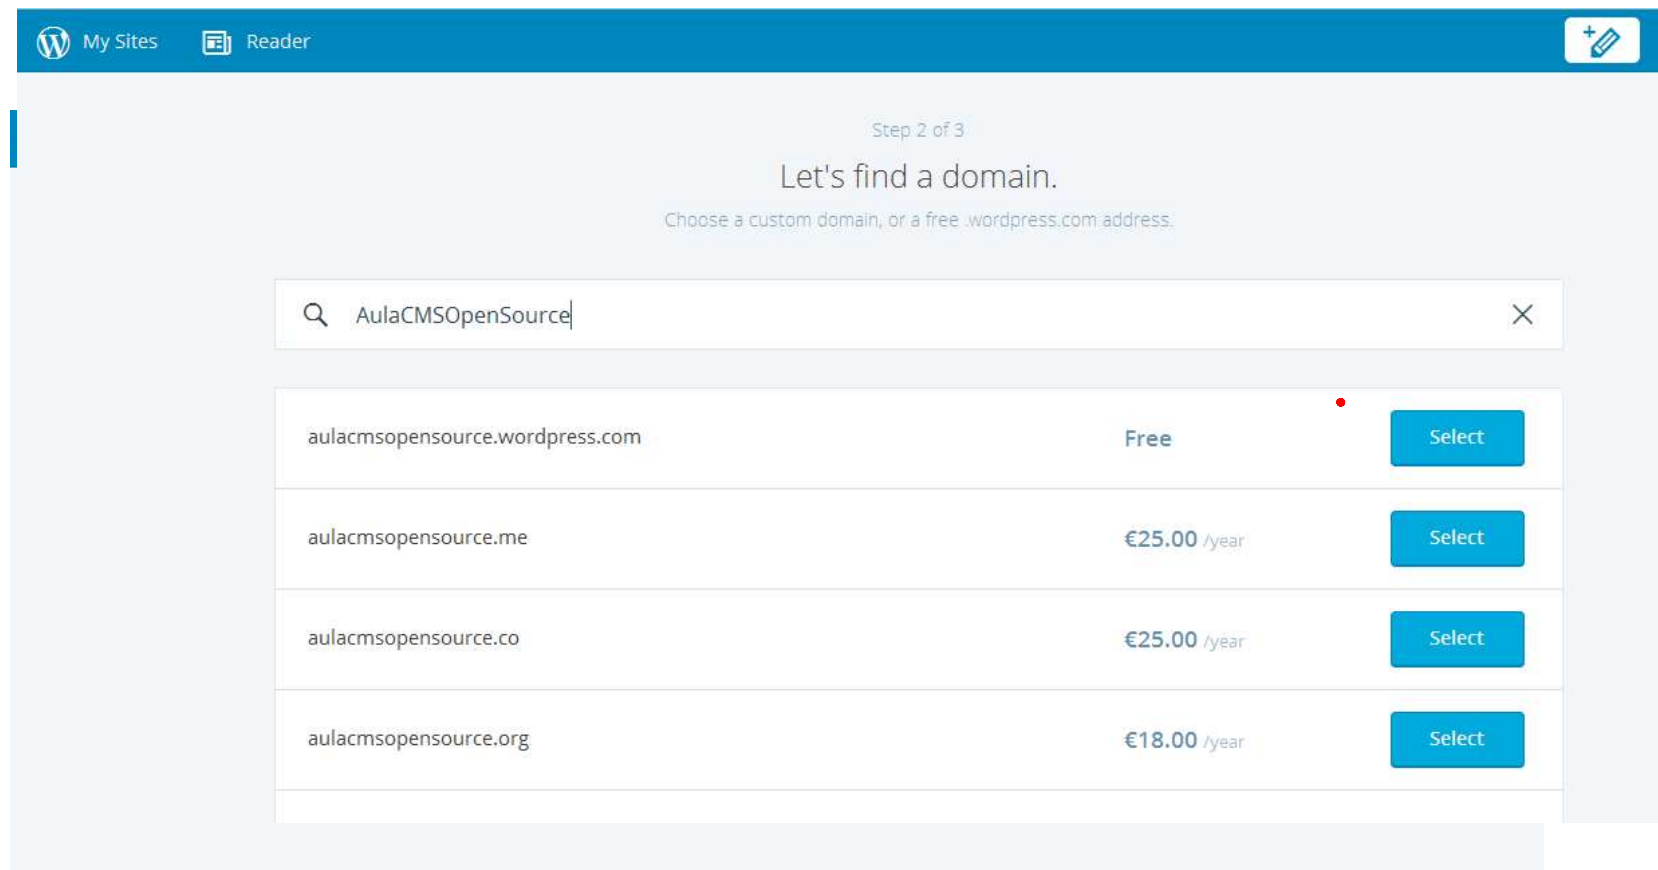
My Sites Reader

Step 2 of 3

Let's find a domain.

Choose a custom domain, or a free .wordpress.com address.

AulaCMSOpenSource

| | | |
|---|---|---|
| aulacmsopensource.wordpress.com | Free | Select |
| aulacmsopensource.me | €25.00 /year | Select |
| aulacmsopensource.co | €25.00 /year | Select |
| aulacmsopensource.org | €18.00 /year | Select |